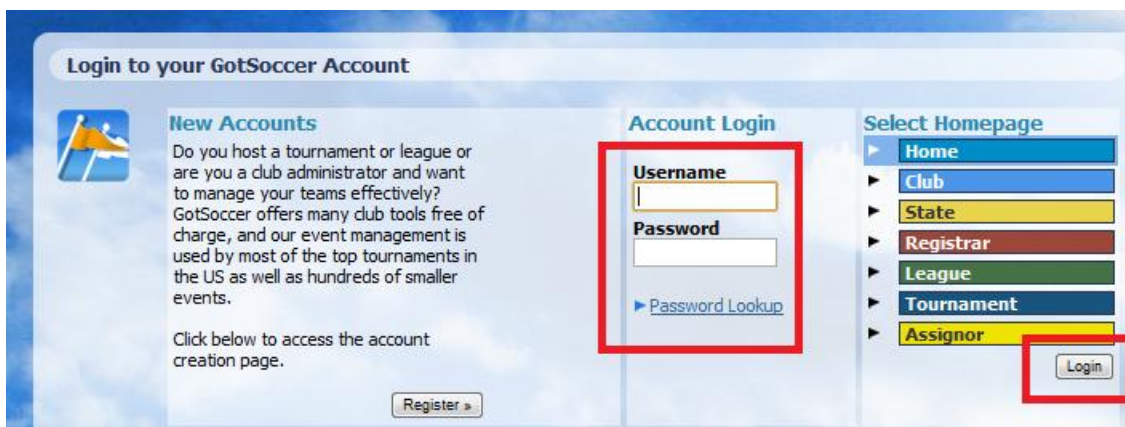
Login to your GotSoccer Account

New Accounts

Do you host a tournament or league or are you a club administrator and want to manage your teams effectively? GotSoccer offers many club tools free of charge, and our event management is used by most of the top tournaments in the US as well as hundreds of smaller events.

Click below to access the account creation page.

Register »

Account Login

Username

Password

Password Lookup

Select Homepage

Home

Club

State

Registrar

League

Tournament

Assignor

Login